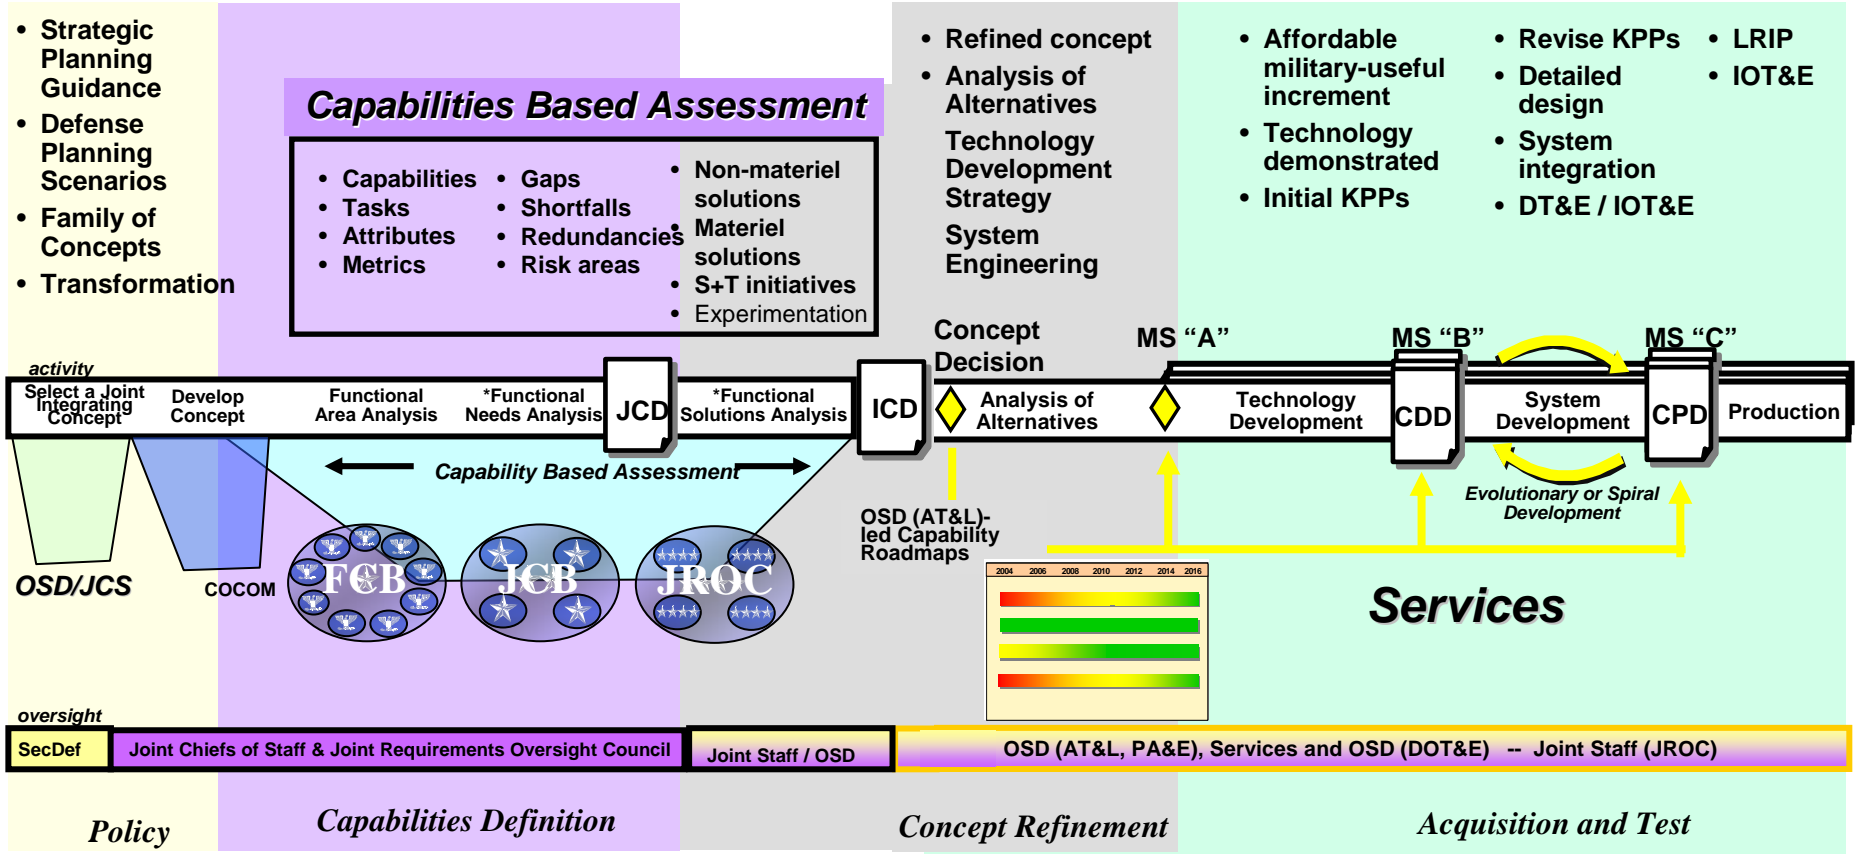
• Strategic Planning Guidance
• Defense Planning Scenarios
• Family of Concepts
• Transformation

Capabilities Based Assessment

• Capabilities
• Tasks
• Attributes
• Metrics

• Gaps
• Shortfalls
• Redundancies
• Risk areas

• Non-materiel solutions
• Materiel solutions
• S+T initiatives
• Experimentation

• Refined concept
• Analysis of Alternatives
Technology Development Strategy
System Engineering

• Affordable military-useful increment
• Technology demonstrated
• Initial KPPs

• Revise KPPs
• Detailed design
• System integration
• DT&E / IOT&E

• LRIP
• IOT&E

activity

Select a Joint Integrating Concept

Develop Concept

Functional Area Analysis

*Functional Needs Analysis

JCD

*Functional Solutions Analysis

ICD

Concept Decision

Analysis of Alternatives

MS "A"

Technology Development

MS "B"

CDD

System Development

MS "C"

CPD

Production

Capability Based Assessment

Evolutionary or Spiral Development

OSD/JCS

COCOM

FCB

JCB

JROC

OSD (AT&L)-led Capability Roadmaps

2004 2006 2008 2010 2012 2014 2016

Services

oversight

SecDef

Joint Chiefs of Staff & Joint Requirements Oversight Council

Joint Staff / OSD

OSD (AT&L, PA&E), Services and OSD (DOT&E) -- Joint Staff (JROC)

Policy

Capabilities Definition

Concept Refinement

Acquisition and Test